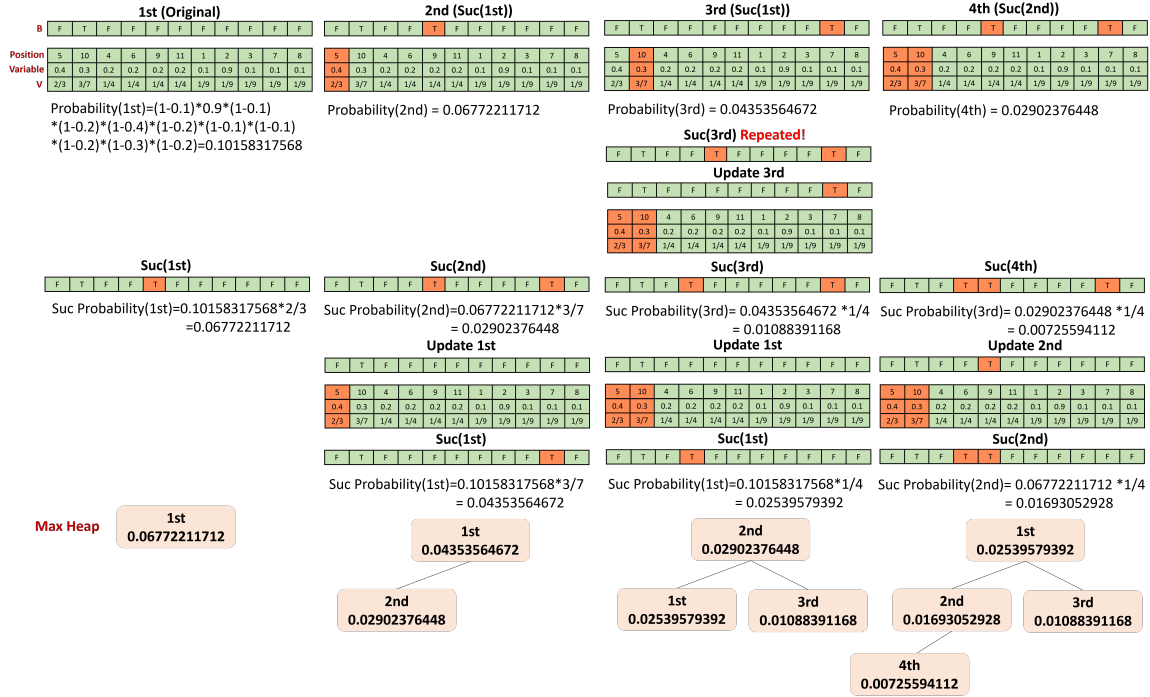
1st (Original)

| B | F | T | F | F | F | F | F | F | F | F | F |
|---|---|---|---|---|---|---|---|---|---|---|---|

| Position | 5 | 10 | 4 | 6 | 9 | 11 | 1 | 2 | 3 | 7 | 8 |
|---|---|---|---|---|---|---|---|---|---|---|---|
| Variable | 0.4 | 0.3 | 0.2 | 0.2 | 0.2 | 0.2 | 0.1 | 0.9 | 0.1 | 0.1 | 0.1 |
| V | 2/3 | 3/7 | 1/4 | 1/4 | 1/4 | 1/4 | 1/9 | 1/9 | 1/9 | 1/9 | 1/9 |

Probability(1st)=(1-0.1)*0.9*(1-0.1)*(1-0.2)*(1-0.4)*(1-0.2)*(1-0.1)*(1-0.1)*(1-0.2)*(1-0.3)*(1-0.2)=0.10158317568

2nd (Suc(1st))

| F | T | F | F | T | F | F | F | F | F | F |
|---|---|---|---|---|---|---|---|---|---|---|

| 5 | 10 | 4 | 6 | 9 | 11 | 1 | 2 | 3 | 7 | 8 |
|---|---|---|---|---|---|---|---|---|---|---|
| 0.4 | 0.3 | 0.2 | 0.2 | 0.2 | 0.2 | 0.1 | 0.9 | 0.1 | 0.1 | 0.1 |
| 2/3 | 3/7 | 1/4 | 1/4 | 1/4 | 1/4 | 1/9 | 1/9 | 1/9 | 1/9 | 1/9 |

Probability(2nd) = 0.06772211712

3rd (Suc(1st))

| F | T | F | F | F | F | F | F | F | T | F |
|---|---|---|---|---|---|---|---|---|---|---|

| 5 | 10 | 4 | 6 | 9 | 11 | 1 | 2 | 3 | 7 | 8 |
|---|---|---|---|---|---|---|---|---|---|---|
| 0.4 | 0.3 | 0.2 | 0.2 | 0.2 | 0.2 | 0.1 | 0.9 | 0.1 | 0.1 | 0.1 |
| 2/3 | 3/7 | 1/4 | 1/4 | 1/4 | 1/4 | 1/9 | 1/9 | 1/9 | 1/9 | 1/9 |

Probability(3rd) = 0.04353564672

4th (Suc(2nd))

| F | T | F | F | T | F | F | F | F | T | F |
|---|---|---|---|---|---|---|---|---|---|---|

| 5 | 10 | 4 | 6 | 9 | 11 | 1 | 2 | 3 | 7 | 8 |
|---|---|---|---|---|---|---|---|---|---|---|
| 0.4 | 0.3 | 0.2 | 0.2 | 0.2 | 0.2 | 0.1 | 0.9 | 0.1 | 0.1 | 0.1 |
| 2/3 | 3/7 | 1/4 | 1/4 | 1/4 | 1/4 | 1/9 | 1/9 | 1/9 | 1/9 | 1/9 |

Probability(4th) = 0.02902376448

Suc(3rd) Repeated!

| F | T | F | F | T | F | F | F | F | T | F |
|---|---|---|---|---|---|---|---|---|---|---|

Update 3rd

| F | T | F | F | F | F | F | F | F | T | F |
|---|---|---|---|---|---|---|---|---|---|---|

| 5 | 10 | 4 | 6 | 9 | 11 | 1 | 2 | 3 | 7 | 8 |
|---|---|---|---|---|---|---|---|---|---|---|
| 0.4 | 0.3 | 0.2 | 0.2 | 0.2 | 0.2 | 0.1 | 0.9 | 0.1 | 0.1 | 0.1 |
| 2/3 | 3/7 | 1/4 | 1/4 | 1/4 | 1/4 | 1/9 | 1/9 | 1/9 | 1/9 | 1/9 |

Suc(1st)

| F | T | F | F | T | F | F | F | F | F | F |
|---|---|---|---|---|---|---|---|---|---|---|

Suc Probability(1st)=0.10158317568*2/3 =0.06772211712

Suc(2nd)

| F | T | F | F | T | F | F | F | F | T | F |
|---|---|---|---|---|---|---|---|---|---|---|

Suc Probability(2nd)=0.06772211712*3/7 = 0.02902376448

Update 1st

| F | T | F | F | F | F | F | F | F | F | F |
|---|---|---|---|---|---|---|---|---|---|---|

| 5 | 10 | 4 | 6 | 9 | 11 | 1 | 2 | 3 | 7 | 8 |
|---|---|---|---|---|---|---|---|---|---|---|
| 0.4 | 0.3 | 0.2 | 0.2 | 0.2 | 0.2 | 0.1 | 0.9 | 0.1 | 0.1 | 0.1 |
| 2/3 | 3/7 | 1/4 | 1/4 | 1/4 | 1/4 | 1/9 | 1/9 | 1/9 | 1/9 | 1/9 |

Suc(1st)

| F | T | F | F | F | F | F | F | F | T | F |
|---|---|---|---|---|---|---|---|---|---|---|

Suc Probability(1st)=0.10158317568*3/7 = 0.04353564672

Suc(3rd)

| F | T | F | T | F | F | F | F | F | T | F |
|---|---|---|---|---|---|---|---|---|---|---|

Suc Probability(3rd)= 0.04353564672 *1/4 = 0.01088391168

Update 1st

| F | T | F | F | F | F | F | F | F | F | F |
|---|---|---|---|---|---|---|---|---|---|---|

| 5 | 10 | 4 | 6 | 9 | 11 | 1 | 2 | 3 | 7 | 8 |
|---|---|---|---|---|---|---|---|---|---|---|
| 0.4 | 0.3 | 0.2 | 0.2 | 0.2 | 0.2 | 0.1 | 0.9 | 0.1 | 0.1 | 0.1 |
| 2/3 | 3/7 | 1/4 | 1/4 | 1/4 | 1/4 | 1/9 | 1/9 | 1/9 | 1/9 | 1/9 |

Suc(1st)

| F | T | F | T | F | F | F | F | F | F | F |
|---|---|---|---|---|---|---|---|---|---|---|

Suc Probability(1st)=0.10158317568*1/4 = 0.02539579392

Suc(4th)

| F | T | F | T | T | F | F | F | F | T | F |
|---|---|---|---|---|---|---|---|---|---|---|

Suc Probability(3rd)= 0.02902376448 *1/4 = 0.00725594112

Update 2nd

| F | T | F | F | T | F | F | F | F | F | F |
|---|---|---|---|---|---|---|---|---|---|---|

| 5 | 10 | 4 | 6 | 9 | 11 | 1 | 2 | 3 | 7 | 8 |
|---|---|---|---|---|---|---|---|---|---|---|
| 0.4 | 0.3 | 0.2 | 0.2 | 0.2 | 0.2 | 0.1 | 0.9 | 0.1 | 0.1 | 0.1 |
| 2/3 | 3/7 | 1/4 | 1/4 | 1/4 | 1/4 | 1/9 | 1/9 | 1/9 | 1/9 | 1/9 |

Suc(2nd)

| F | T | F | T | T | F | F | F | F | F | F |
|---|---|---|---|---|---|---|---|---|---|---|

Suc Probability(2nd)= 0.06772211712 *1/4 = 0.01693052928

Max Heap

1st
0.06772211712

1st
0.04353564672

2nd
0.02902376448

2nd
0.02902376448

1st
0.02539579392

3rd
0.01088391168

1st
0.02539579392

2nd
0.01693052928

3rd
0.01088391168

4th
0.00725594112